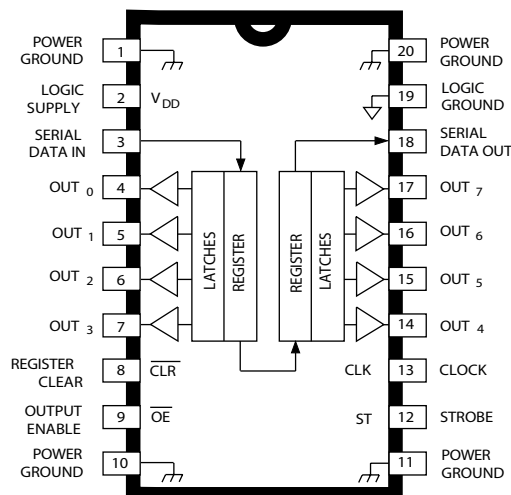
POWER GROUND 1
LOGIC SUPPLY 2 $V_{DD}$
SERIAL DATA IN 3
OUT $_0$ 4
OUT $_1$ 5
OUT $_2$ 6
OUT $_3$ 7
REGISTER CLEAR 8 $\overline{CLR}$
OUTPUT ENABLE 9 $\overline{OE}$
POWER GROUND 10

LATCHES REGISTER
REGISTER LATCHES

20 POWER GROUND
19 LOGIC GROUND
18 SERIAL DATA OUT
17 OUT $_7$
16 OUT $_6$
15 OUT $_5$
14 OUT $_4$
CLK 13 CLOCK
ST 12 STROBE
11 POWER GROUND